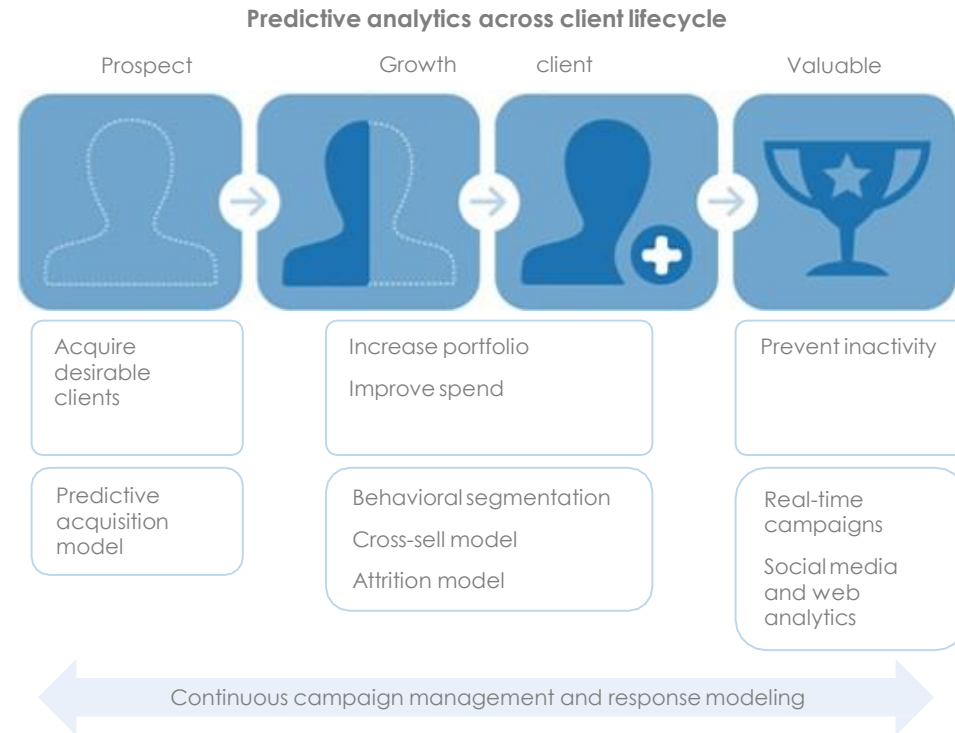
Predictive analytics across client lifecycle

Prospect

Growth

client

Valuable

Acquire desirable clients

Increase portfolio

Improve spend

Prevent inactivity

Predictive acquisition model

Behavioral segmentation

Cross-sell model

Attrition model

Real-time campaigns

Social media and web analytics

Continuous campaign management and response modeling